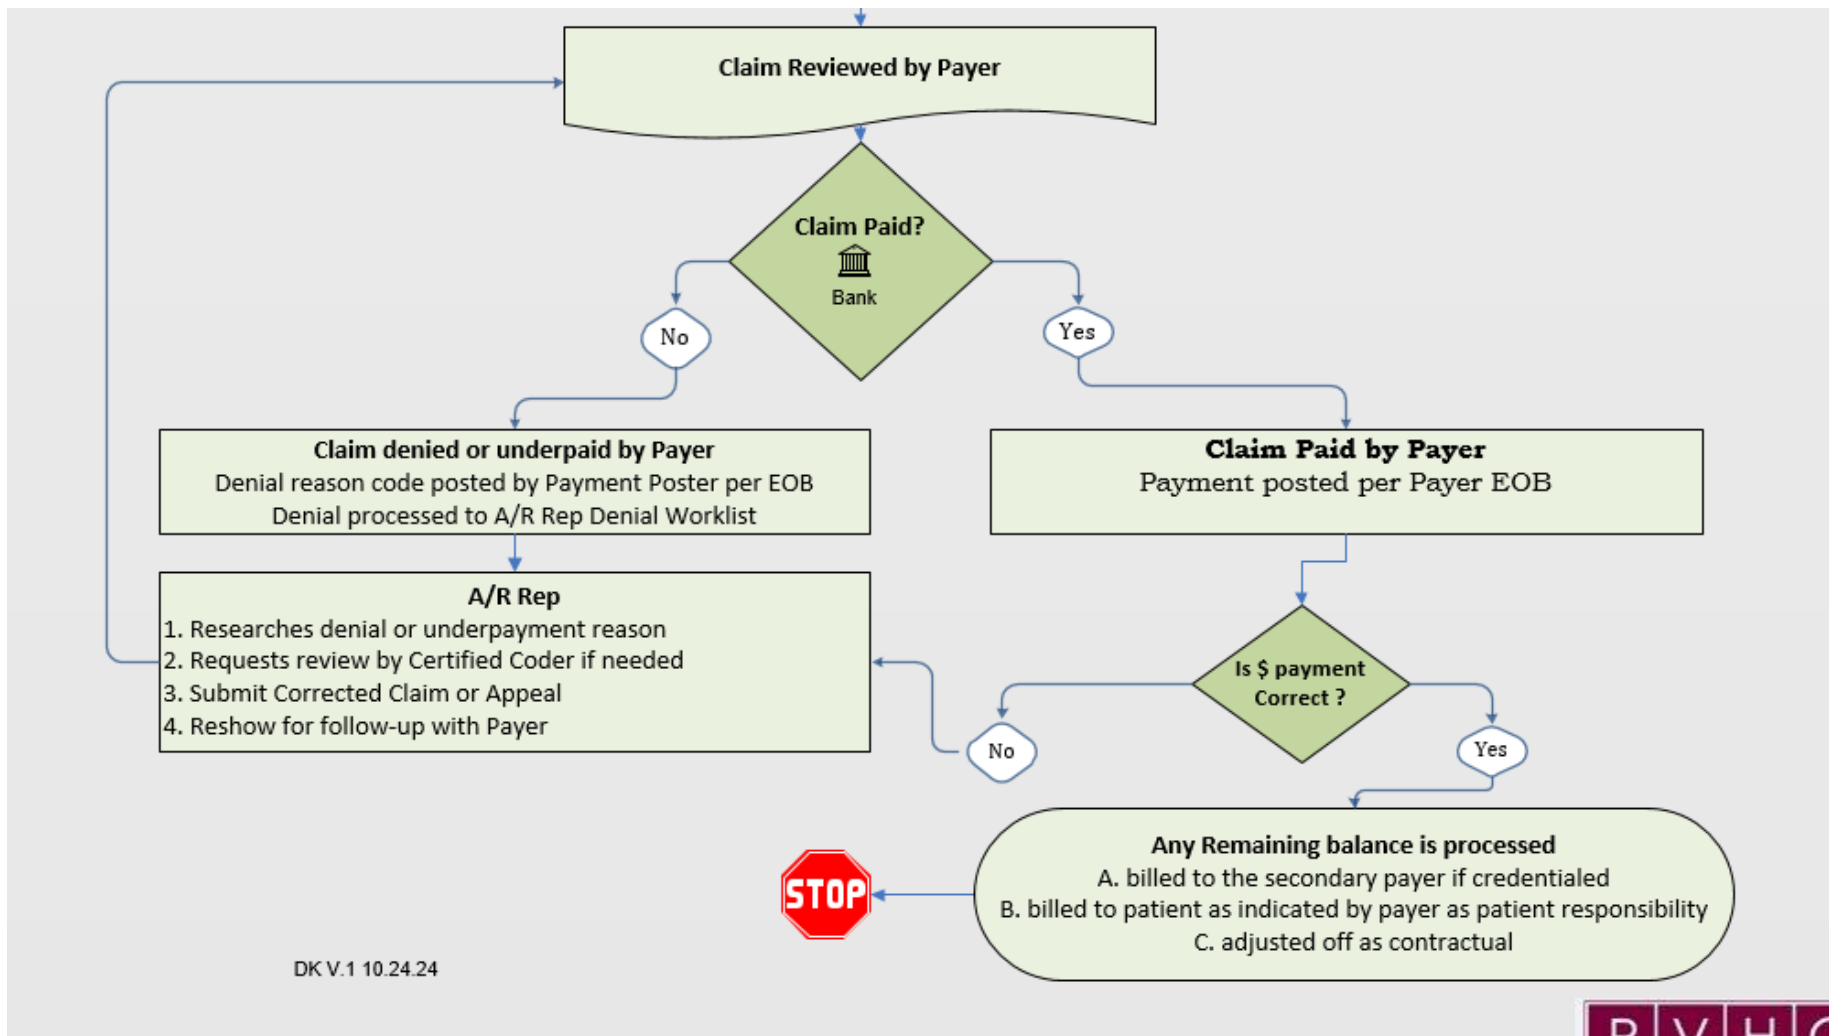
Claim Reviewed by Payer

Claim Paid?

Bank

No

Yes

Claim denied or underpaid by Payer
Denial reason code posted by Payment Poster per EOB
Denial processed to A/R Rep Denial Worklist

Claim Paid by Payer
Payment posted per Payer EOB

A/R Rep
1. Researches denial or underpayment reason
2. Requests review by Certified Coder if needed
3. Submit Corrected Claim or Appeal
4. Reshow for follow-up with Payer

Is $ payment Correct ?

No

Yes

Any Remaining balance is processed
A. billed to the secondary payer if credentialed
B. billed to patient as indicated by payer as patient responsibility
C. adjusted off as contractual

STOP

DK V.1 10.24.24

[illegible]